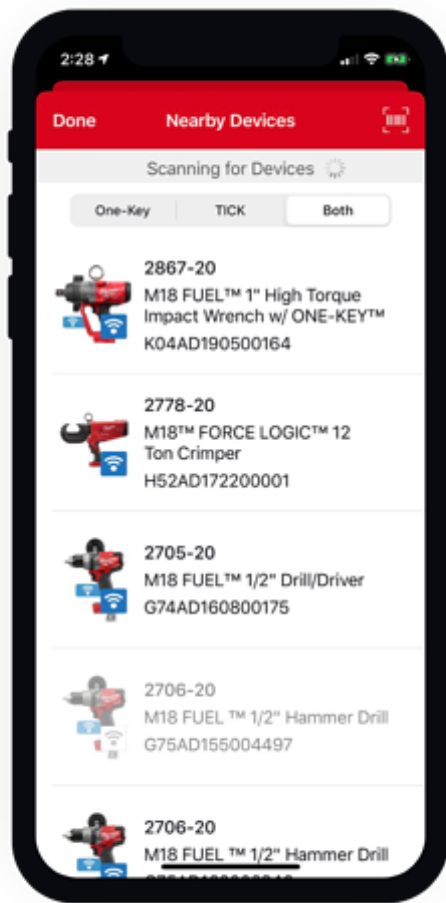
2:28

Done

Nearby Devices

Scanning for Devices

One-Key

TICK

Both

2867-20
M18 FUEL™ 1" High Torque Impact Wrench w/ ONE-KEY™
K04AD190500164

2778-20
M18™ FORCE LOGIC™ 12 Ton Crimper
H52AD172200001

2705-20
M18 FUEL™ 1/2" Drill/Driver
G74AD160800175

2706-20
M18 FUEL ™ 1/2" Hammer Drill
G75AD155004497

2706-20
M18 FUEL ™ 1/2" Hammer Drill
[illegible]